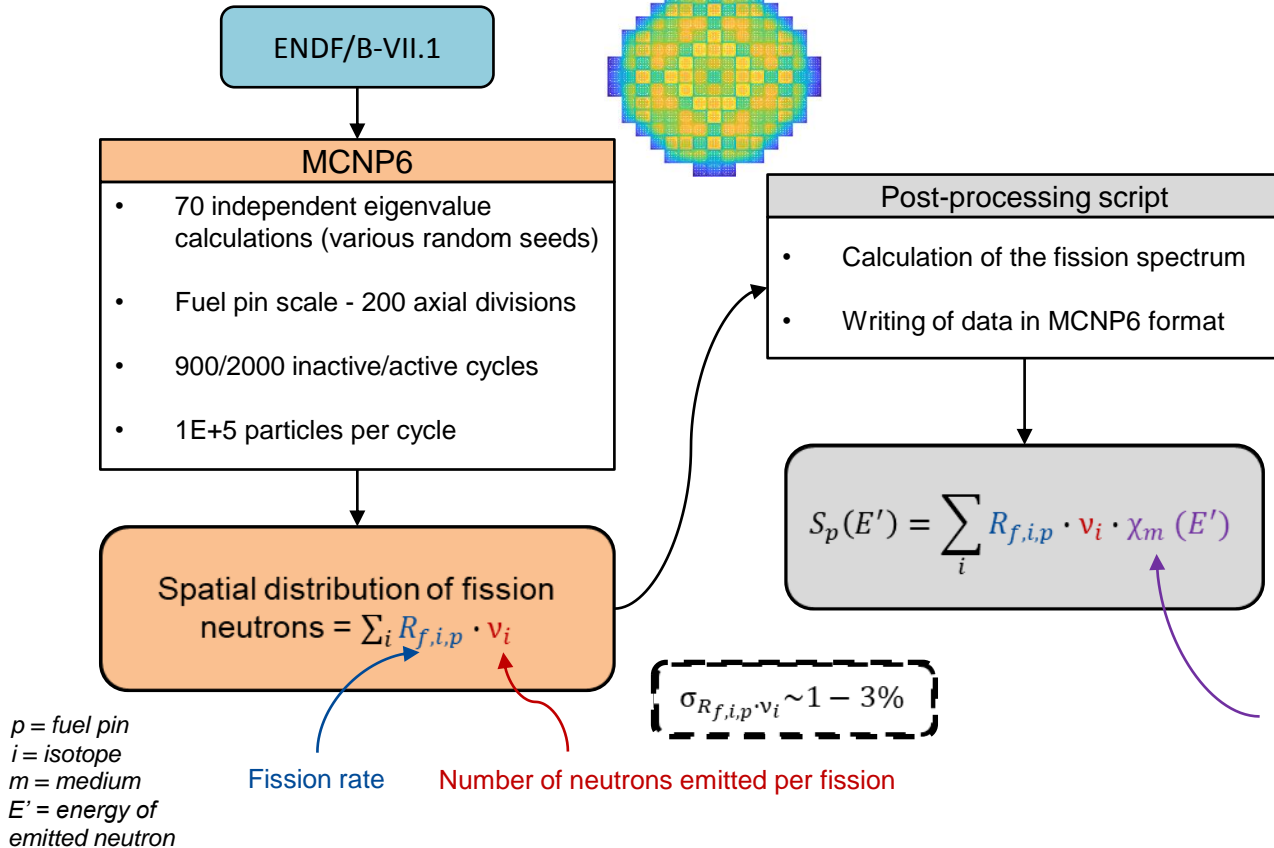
ENDF/B-VII.1

MCNP6

• 70 independent eigenvalue calculations (various random seeds)

• Fuel pin scale - 200 axial divisions

• 900/2000 inactive/active cycles

• 1E+5 particles per cycle

Spatial distribution of fission neutrons = $\sum_i R_{f,i,p} \cdot \nu_i$

Post-processing script

• Calculation of the fission spectrum

• Writing of data in MCNP6 format

$S_p(E') = \sum_i R_{f,i,p} \cdot \nu_i \cdot \chi_m(E')$

$\sigma_{R_{f,i,p} \cdot \nu_i} \sim 1 - 3\%$

p = fuel pin
i = isotope
m = medium
E' = energy of emitted neutron

Fission rate

Number of neutrons emitted per fission